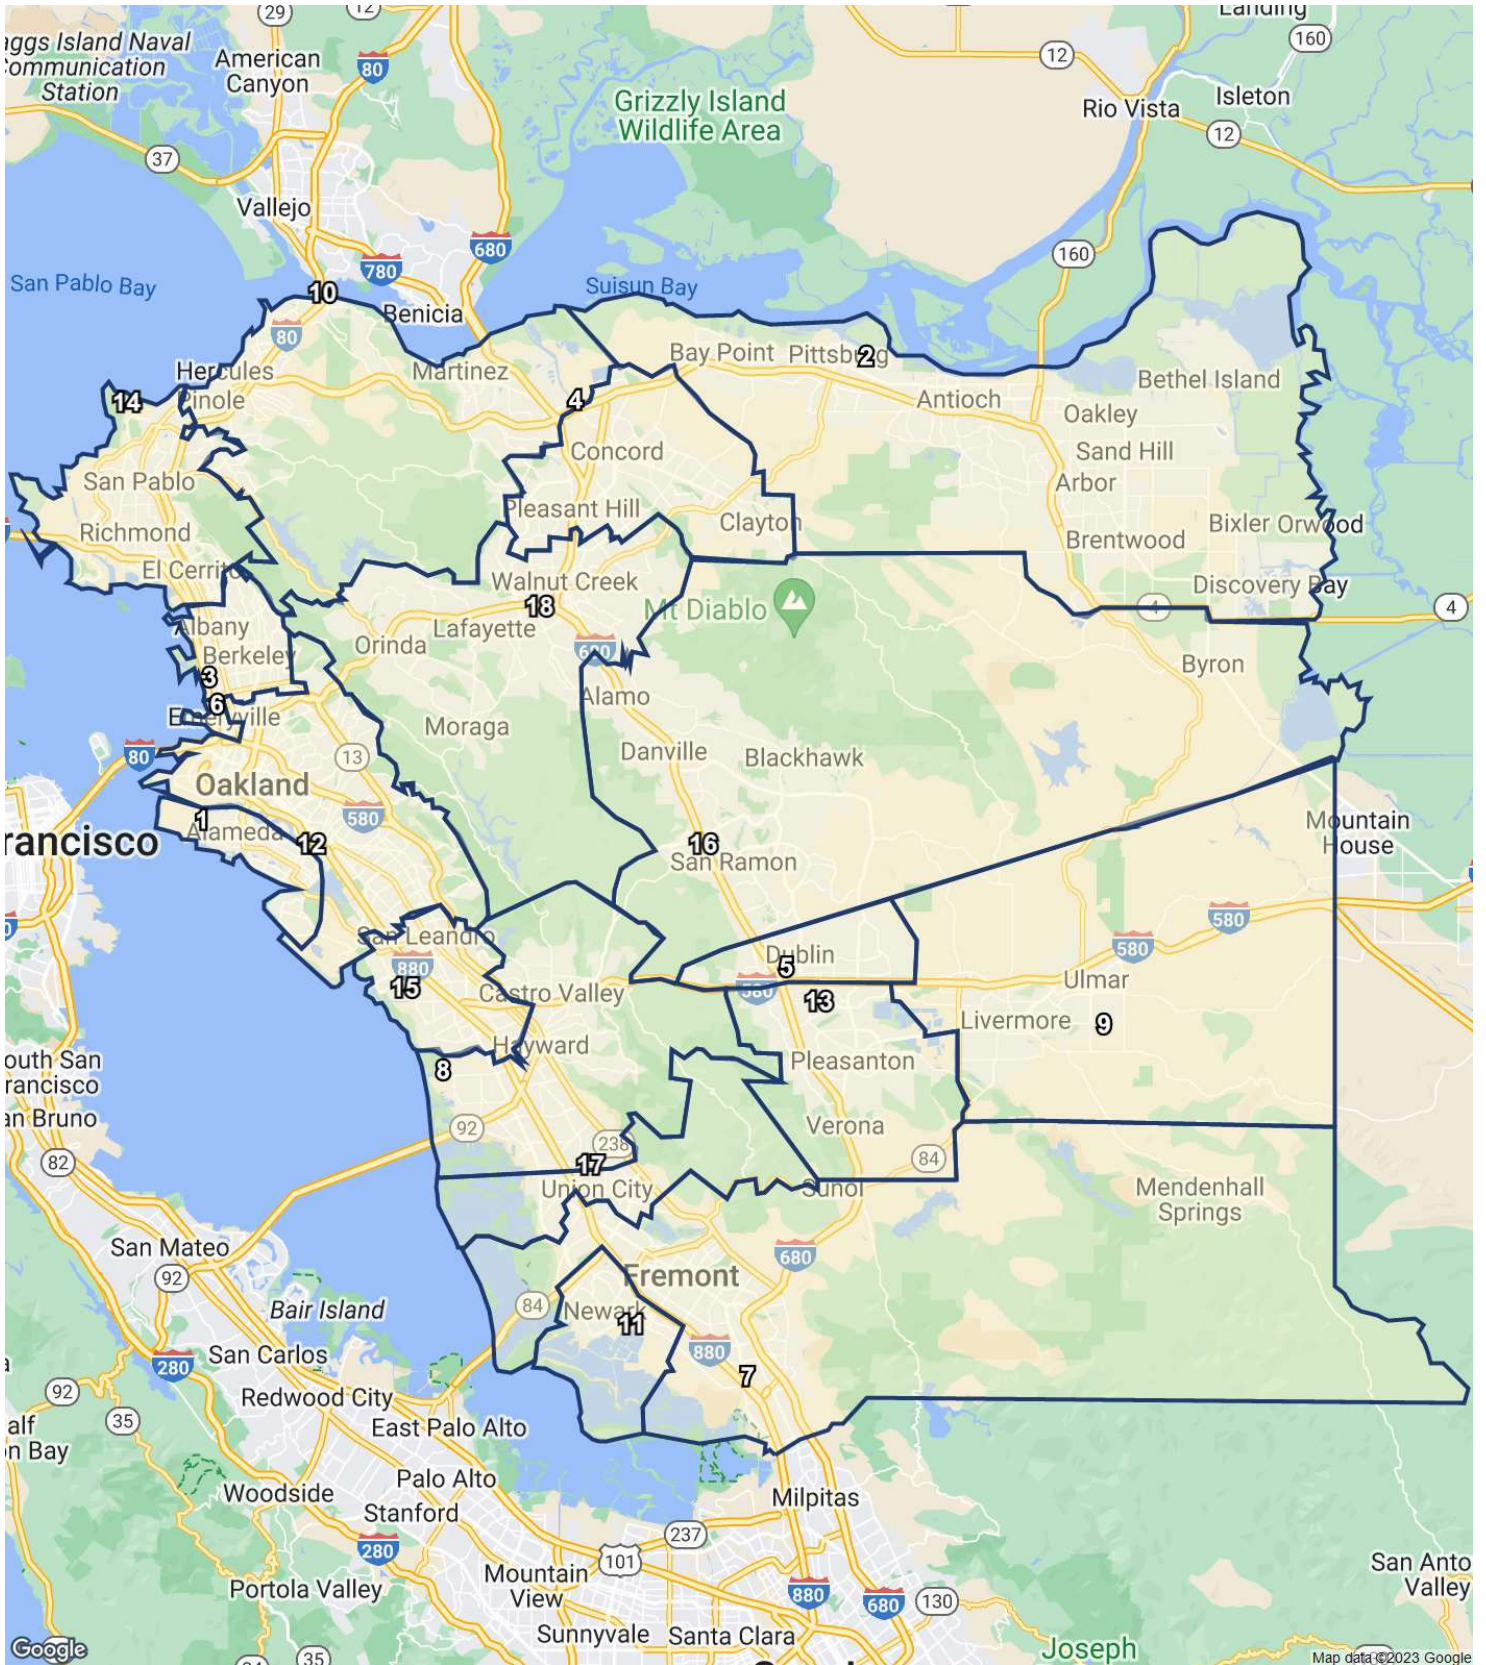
29
12
iggs Island Naval
ommunication
Station
American
Canyon
80
Landing
160
12
Grizzly Island
Wildlife Area
Rio Vista
Isleton
12
37
Vallejo
680
160
San Pablo Bay
780
10
Benicia
Suisun Bay
80
Hercules
Martinez
Bay Point
Pittsburg
2
14
Pinole
4
Antioch
Bethel Island
Oakley
Sand Hill
Concord
San Pablo
Arbor
Pleasant Hill
Clayton
Bixler
Orwood
Brentwood
Richmond
El Cerrito
Walnut Creek
18
Mt Diablo
Discovery Bay
4
4
Albany
Lafayette
Orinda
Berkeley
680
Byron
3
6
Emeryville
Alamo
Moraga
80
13
Danville
Blackhawk
Oakland
580
Mountain
House
1
rancisco
Alameda
12
16
San Ramon
580
San Leandro
Dublin
580
880
5
15
Castro Valley
580
Ulmar
13
Livermore
9
outh San
rancisco
Hayward
8
Pleasanton
an Bruno
92
Verona
82
238
84
17
Union City
Sunol
Mendenhall
Springs
San Mateo
680
92
Fremont
Bair Island
84
Newark
11
280
San Carlos
880
7
92
Redwood City
alf
n Bay
35
East Palo Alto
Palo Alto
Woodside
Stanford
Milpitas
280
237
101
Portola Valley
Mountain
View
880
680
130
San Anto
Valley
Sunnyvale
Santa Clara
Joseph
Google
35
Map data ©2023 Google